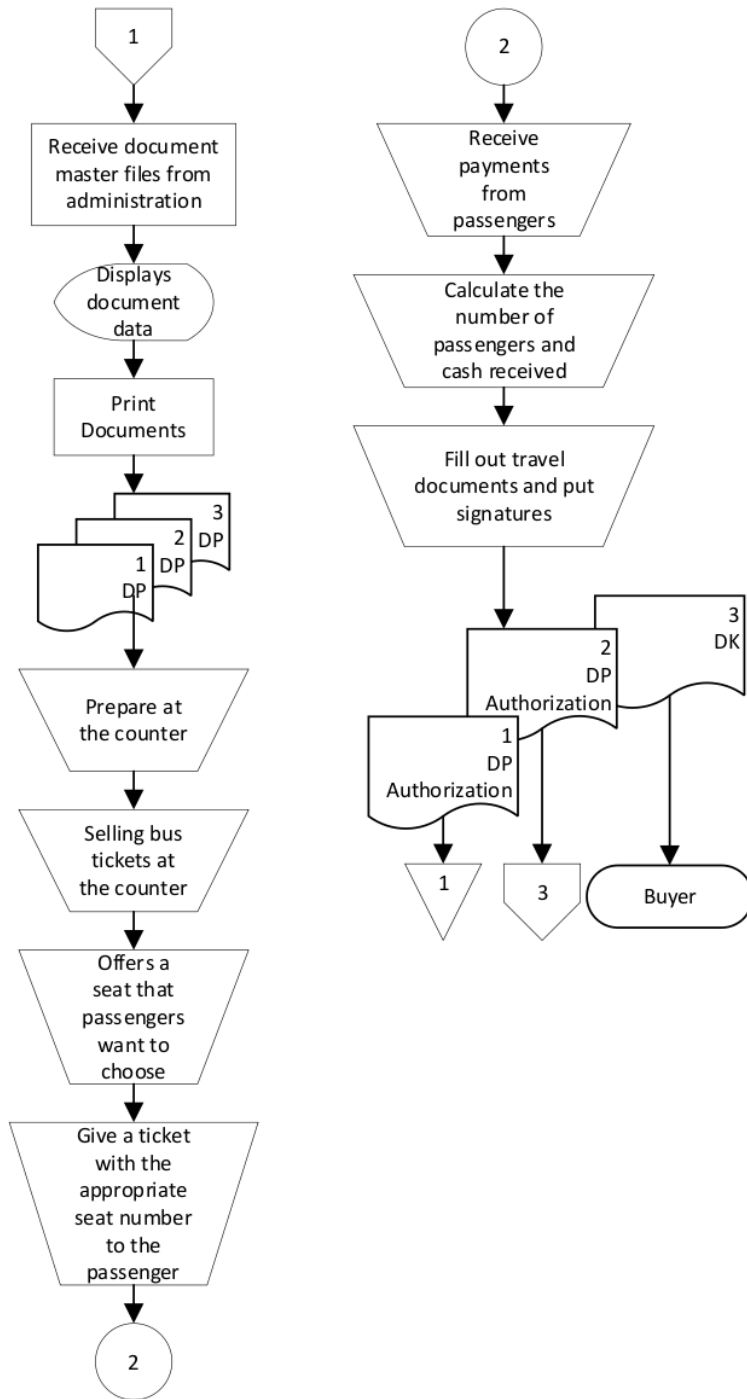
1

Receive document master files from administration

Displays document data

Print Documents

3
DP

2
DP

1
DP

Prepare at the counter

Selling bus tickets at the counter

Offers a seat that passengers want to choose

Give a ticket with the appropriate seat number to the passenger

2

2

Receive payments from passengers

Calculate the number of passengers and cash received

Fill out travel documents and put signatures

3
DK

2
DP
Authorization

1
DP
Authorization

1

3

Buyer